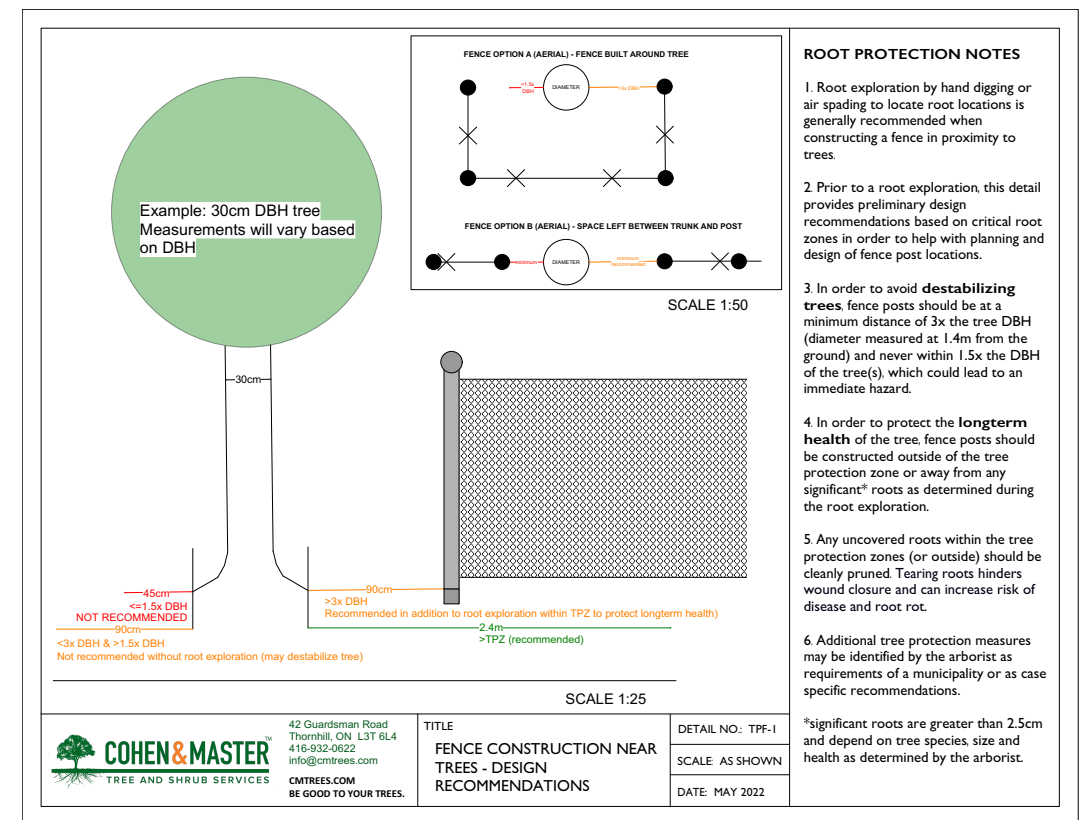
FENCE OPTION A (AERIAL) - FENCE BUILT AROUND TREE

<1.5x DBH

DIAMETER

>3x DBH

FENCE OPTION B (AERIAL) - SPACE LEFT BETWEEN TRUNK AND POST

minimum

DIAMETER

minimum recommended

SCALE 1:50

Example: 30cm DBH tree
Measurements will vary based on DBH

30cm

45cm
<=1.5x DBH
NOT RECOMMENDED

90cm
<3x DBH & >1.5x DBH
Not recommended without root exploration (may destabilize tree)

90cm
>3x DBH
Recommended in addition to root exploration within TPZ to protect longterm health)

2.4m
>TPZ (recommended)

SCALE 1:25

ROOT PROTECTION NOTES

1. Root exploration by hand digging or air spading to locate root locations is generally recommended when constructing a fence in proximity to trees.

2. Prior to a root exploration, this detail provides preliminary design recommendations based on critical root zones in order to help with planning and design of fence post locations.

3. In order to avoid **destabilizing trees**, fence posts should be at a minimum distance of 3x the tree DBH (diameter measured at 1.4m from the ground) and never within 1.5x the DBH of the tree(s), which could lead to an immediate hazard.

4. In order to protect the **longterm health** of the tree, fence posts should be constructed outside of the tree protection zone or away from any significant* roots as determined during the root exploration.

5. Any uncovered roots within the tree protection zones (or outside) should be cleanly pruned. Tearing roots hinders wound closure and can increase risk of disease and root rot.

6. Additional tree protection measures may be identified by the arborist as requirements of a municipality or as case specific recommendations.

*significant roots are greater than 2.5cm and depend on tree species, size and health as determined by the arborist.

COHEN&MASTER TM
TREE AND SHRUB SERVICES

42 Guardsman Road
Thornhill, ON L3T 6L4
416-932-0622
info@cmtrees.com

CMTREES.COM
BE GOOD TO YOUR TREES.

TITLE
FENCE CONSTRUCTION NEAR TREES - DESIGN RECOMMENDATIONS

DETAIL NO.: TPF-1
SCALE: AS SHOWN
DATE: MAY 2022